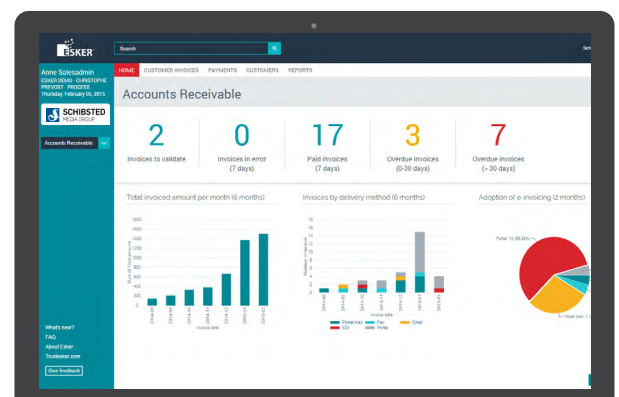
ESKER

Search

Anne Solesadmin
ESKER DEMO - CHRISTOPHE PREVOST - PROFILES
Thursday, February 05, 2015

SCHIBSTED MEDIA GROUP

Accounts Receivable

HOME CUSTOMER INVOICES PAYMENTS CUSTOMERS REPORTS

Accounts Receivable

2
Invoices to validate

0
Invoices in error (7 days)

17
Paid invoices (7 days)

3
Overdue invoices (0-30 days)

7
Overdue invoices (> 30 days)

Total invoiced amount per month (6 months)

Invoices by delivery method (6 months)

Adoption of e-invoicing (2 months)

Invoice date

Postal mail
Fax
Email
CD
Portal

Portal

What's new?
FAQ
About Esker
Trustesker.com
Give feedback